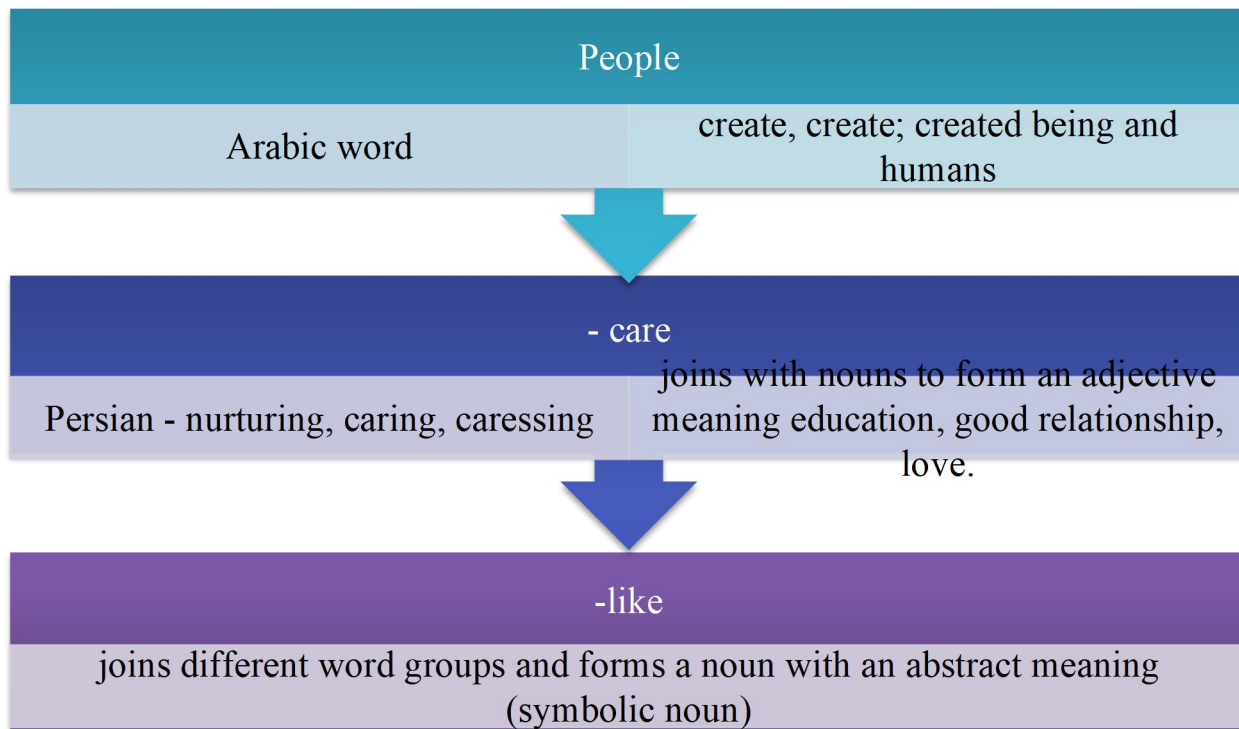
People

Arabic word

create, create; created being and humans

- care

Persian - nurturing, caring, caressing

joins with nouns to form an adjective meaning education, good relationship, love.

-like

joins different word groups and forms a noun with an abstract meaning (symbolic noun)